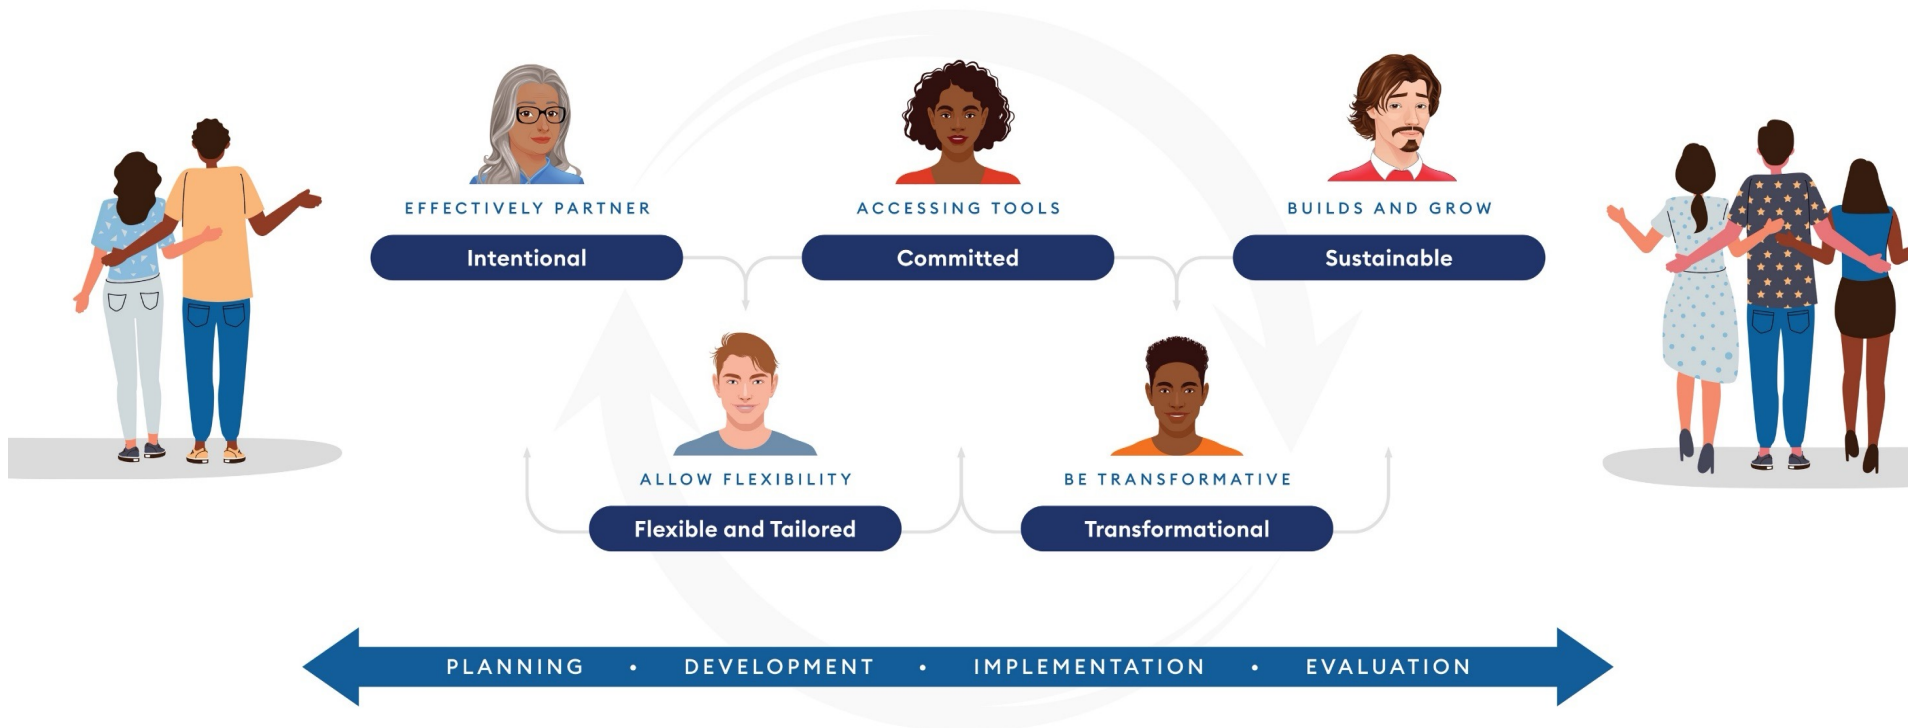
EFFECTIVELY PARTNER

Intentional

ACCESSING TOOLS

Committed

BUILDS AND GROW

Sustainable

ALLOW FLEXIBILITY

Flexible and Tailored

BE TRANSFORMATIVE

Transformational

PLANNING • DEVELOPMENT • IMPLEMENTATION • EVALUATION